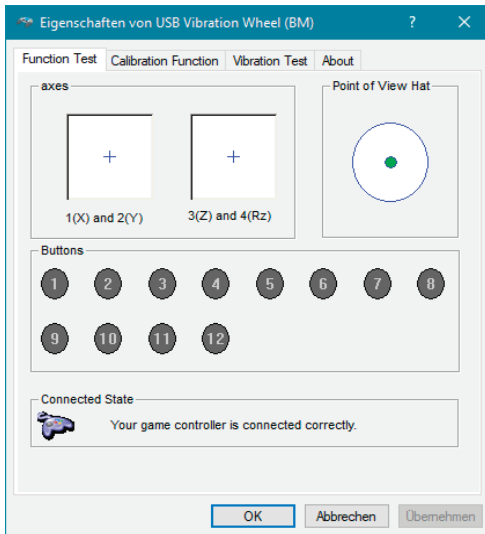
Eigenschaften von USB Vibration Wheel (BM)

?

Function Test | Calibration Function | Vibration Test | About

axes

+

+

1(X) and 2(Y)

3(Z) and 4(Rz)

Point of View Hat

Buttons

1 2 3 4 5 6 7 8

9 10 11 12

Connected State

Your game controller is connected correctly.

OK | Abbrechen | Übernehmen